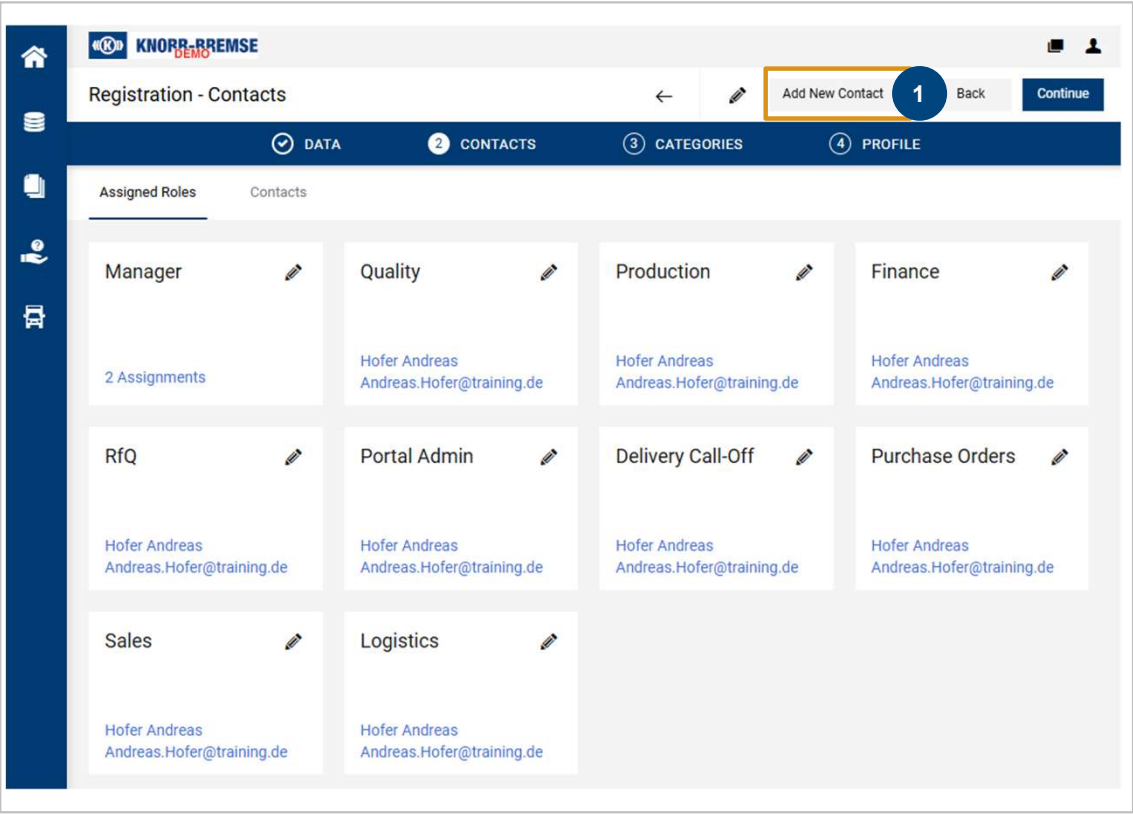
KNORR-BREMSE DEMO

Registration - Contacts

Add New Contact 1 Back Continue

DATA 2 CONTACTS 3 CATEGORIES 4 PROFILE

Assigned Roles Contacts

Manager
2 Assignments

Quality
Hofer Andreas
Andreas.Hofer@training.de

Production
Hofer Andreas
Andreas.Hofer@training.de

Finance
Hofer Andreas
Andreas.Hofer@training.de

RfQ
Hofer Andreas
Andreas.Hofer@training.de

Portal Admin
Hofer Andreas
Andreas.Hofer@training.de

Delivery Call-Off
Hofer Andreas
Andreas.Hofer@training.de

Purchase Orders
Hofer Andreas
Andreas.Hofer@training.de

Sales
Hofer Andreas
Andreas.Hofer@training.de

Logistics
Hofer Andreas
Andreas.Hofer@training.de